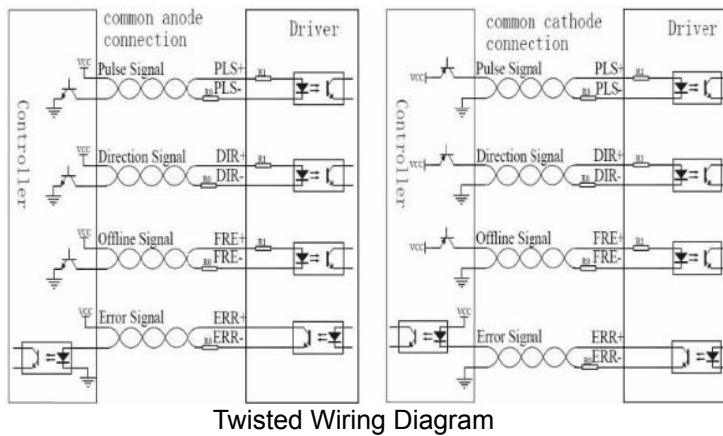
common anode connection

Driver

Controller

VCC
Pulse Signal
PLS+
PLS-
R1
R0

VCC
Direction Signal
DIR+
DIR-
R1
R0

VCC
Offline Signal
FRE+
FRE-
R1
R0

VCC
Error Signal
ERR+
ERR-
R0

common cathode connection

Driver

Controller

VCC
Pulse Signal
PLS+
PLS-
R1
R0

VCC
Direction Signal
DIR+
DIR-
R1
R0

VCC
Offline Signal
FRE+
FRE-
R1
R0

VCC
Error Signal
ERR+
ERR-
R0

Twisted Wiring Diagram